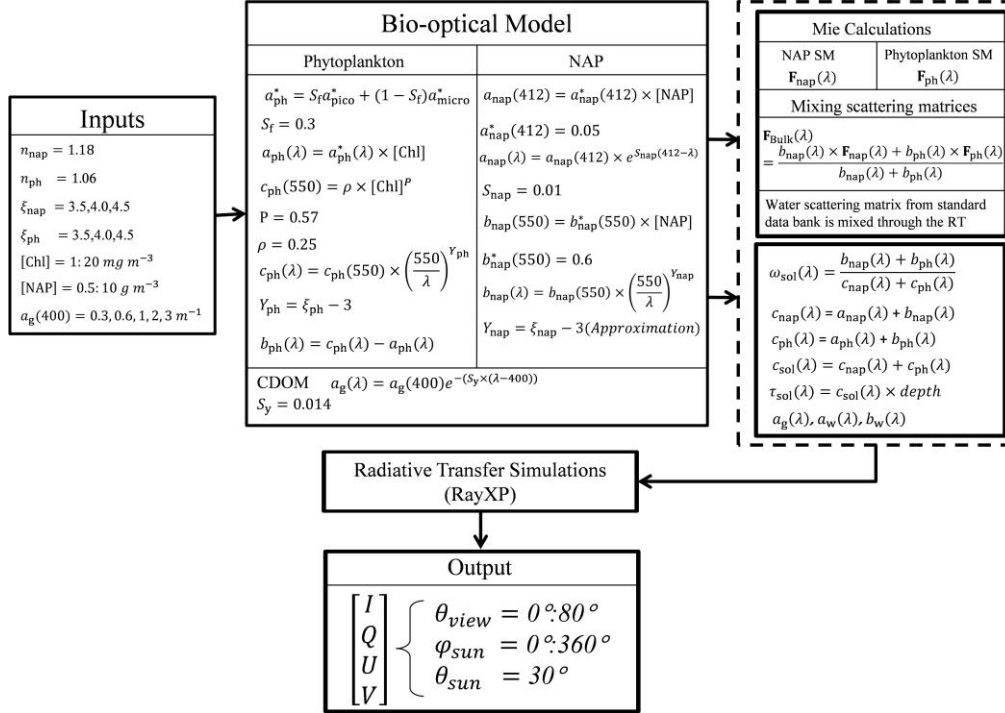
Inputs

$n_{\mathrm{nap}} = 1.18$
$n_{\mathrm{ph}} = 1.06$
$\xi_{\mathrm{nap}} = 3.5, 4.0, 4.5$
$\xi_{\mathrm{ph}} = 3.5, 4.0, 4.5$
$[\mathrm{Chl}] = 1{:}\,20\ mg\ m^{-3}$
$[\mathrm{NAP}] = 0.5{:}\,10\ g\ m^{-3}$
$a_{\mathrm{g}}(400) = 0.3, 0.6, 1, 2, 3\ m^{-1}$

Bio-optical Model

Phytoplankton

$a^*_{\mathrm{ph}} = S_{\mathrm{f}} a^*_{\mathrm{pico}} + (1 - S_{\mathrm{f}}) a^*_{\mathrm{micro}}$
$S_{\mathrm{f}} = 0.3$
$a_{\mathrm{ph}}(\lambda) = a^*_{\mathrm{ph}}(\lambda) \times [\mathrm{Chl}]$
$c_{\mathrm{ph}}(550) = \rho \times [\mathrm{Chl}]^P$
P = 0.57
$\rho = 0.25$
$c_{\mathrm{ph}}(\lambda) = c_{\mathrm{ph}}(550) \times \left(\frac{550}{\lambda}\right)^{Y_{\mathrm{ph}}}$
$Y_{\mathrm{ph}} = \xi_{\mathrm{ph}} - 3$
$b_{\mathrm{ph}}(\lambda) = c_{\mathrm{ph}}(\lambda) - a_{\mathrm{ph}}(\lambda)$

NAP

$a_{\mathrm{nap}}(412) = a^*_{\mathrm{nap}}(412) \times [\mathrm{NAP}]$
$a^*_{\mathrm{nap}}(412) = 0.05$
$a_{\mathrm{nap}}(\lambda) = a_{\mathrm{nap}}(412) \times e^{S_{\mathrm{nap}}(412-\lambda)}$
$S_{\mathrm{nap}} = 0.01$
$b_{\mathrm{nap}}(550) = b^*_{\mathrm{nap}}(550) \times [\mathrm{NAP}]$
$b^*_{\mathrm{nap}}(550) = 0.6$
$b_{\mathrm{nap}}(\lambda) = b_{\mathrm{nap}}(550) \times \left(\frac{550}{\lambda}\right)^{Y_{\mathrm{nap}}}$
$Y_{\mathrm{nap}} = \xi_{\mathrm{nap}} - 3 (Approximation)$

CDOM $a_{\mathrm{g}}(\lambda) = a_{\mathrm{g}}(400) e^{-(S_{\mathrm{y}} \times (\lambda - 400))}$
$S_{\mathrm{y}} = 0.014$

Mie Calculations

NAP SM $\mathbf{F}_{\mathrm{nap}}(\lambda)$
Phytoplankton SM $\mathbf{F}_{\mathrm{ph}}(\lambda)$

Mixing scattering matrices

$\mathbf{F}_{\mathrm{Bulk}}(\lambda) = \frac{b_{\mathrm{nap}}(\lambda) \times \mathbf{F}_{\mathrm{nap}}(\lambda) + b_{\mathrm{ph}}(\lambda) \times \mathbf{F}_{\mathrm{ph}}(\lambda)}{b_{\mathrm{nap}}(\lambda) + b_{\mathrm{ph}}(\lambda)}$

Water scattering matrix from standard data bank is mixed through the RT

$\omega_{\mathrm{sol}}(\lambda) = \frac{b_{\mathrm{nap}}(\lambda) + b_{\mathrm{ph}}(\lambda)}{c_{\mathrm{nap}}(\lambda) + c_{\mathrm{ph}}(\lambda)}$
$c_{\mathrm{nap}}(\lambda) = a_{\mathrm{nap}}(\lambda) + b_{\mathrm{nap}}(\lambda)$
$c_{\mathrm{ph}}(\lambda) = a_{\mathrm{ph}}(\lambda) + b_{\mathrm{ph}}(\lambda)$
$c_{\mathrm{sol}}(\lambda) = c_{\mathrm{nap}}(\lambda) + c_{\mathrm{ph}}(\lambda)$
$\tau_{\mathrm{sol}}(\lambda) = c_{\mathrm{sol}}(\lambda) \times depth$
$a_{\mathrm{g}}(\lambda), a_{\mathrm{w}}(\lambda), b_{\mathrm{w}}(\lambda)$

Radiative Transfer Simulations (RayXP)

Output

$\begin{bmatrix} I \\ Q \\ U \\ V \end{bmatrix} \left\{ \begin{array}{l} \theta_{view} = 0^\circ{:}80^\circ \\ \varphi_{sun} = 0^\circ{:}360^\circ \\ \theta_{sun} = 30^\circ \end{array} \right.$